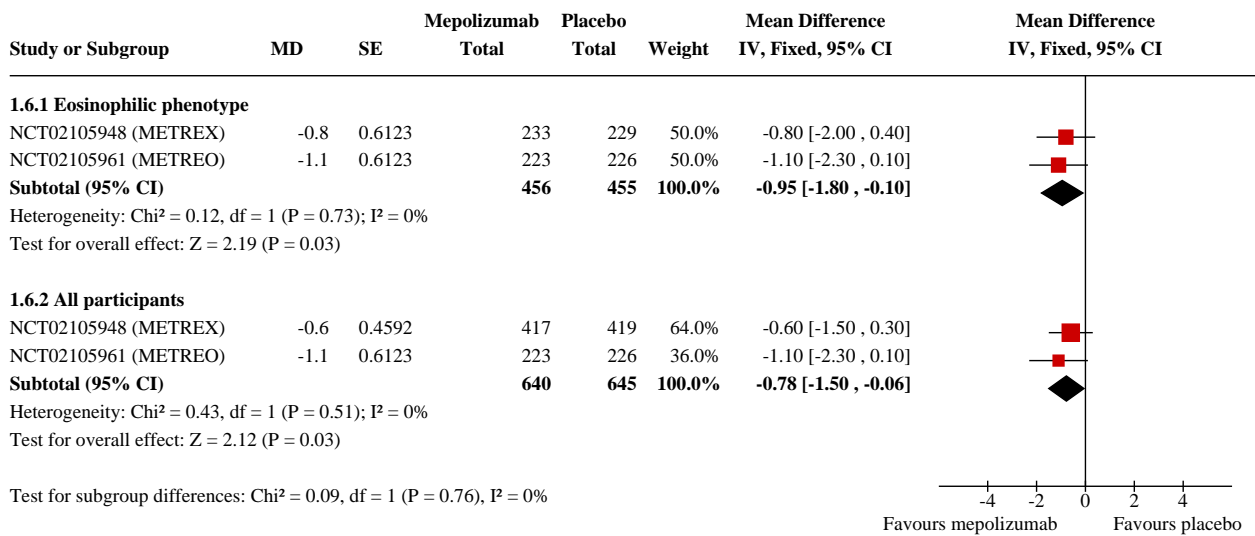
| Study or Subgroup | MD | SE | Mepolizumab Total | Placebo Total | Weight | Mean Difference IV, Fixed, 95% CI |
|---|---|---|---|---|---|---|
| **1.6.1 Eosinophilic phenotype** | | | | | | |
| NCT02105948 (METREX) | -0.8 | 0.6123 | 233 | 229 | 50.0% | -0.80 [-2.00 , 0.40] |
| NCT02105961 (METREO) | -1.1 | 0.6123 | 223 | 226 | 50.0% | -1.10 [-2.30 , 0.10] |
| **Subtotal (95% CI)** | | | **456** | **455** | **100.0%** | **-0.95 [-1.80 , -0.10]** |
| Heterogeneity: Chi² = 0.12, df = 1 (P = 0.73); I² = 0% | | | | | | |
| Test for overall effect: Z = 2.19 (P = 0.03) | | | | | | |
| **1.6.2 All participants** | | | | | | |
| NCT02105948 (METREX) | -0.6 | 0.4592 | 417 | 419 | 64.0% | -0.60 [-1.50 , 0.30] |
| NCT02105961 (METREO) | -1.1 | 0.6123 | 223 | 226 | 36.0% | -1.10 [-2.30 , 0.10] |
| **Subtotal (95% CI)** | | | **640** | **645** | **100.0%** | **-0.78 [-1.50 , -0.06]** |
| Heterogeneity: Chi² = 0.43, df = 1 (P = 0.51); I² = 0% | | | | | | |
| Test for overall effect: Z = 2.12 (P = 0.03) | | | | | | |

Test for subgroup differences: Chi² = 0.09, df = 1 (P = 0.76), I² = 0%

Mean Difference
IV, Fixed, 95% CI

-4 -2 0 2 4
Favours mepolizumab Favours placebo